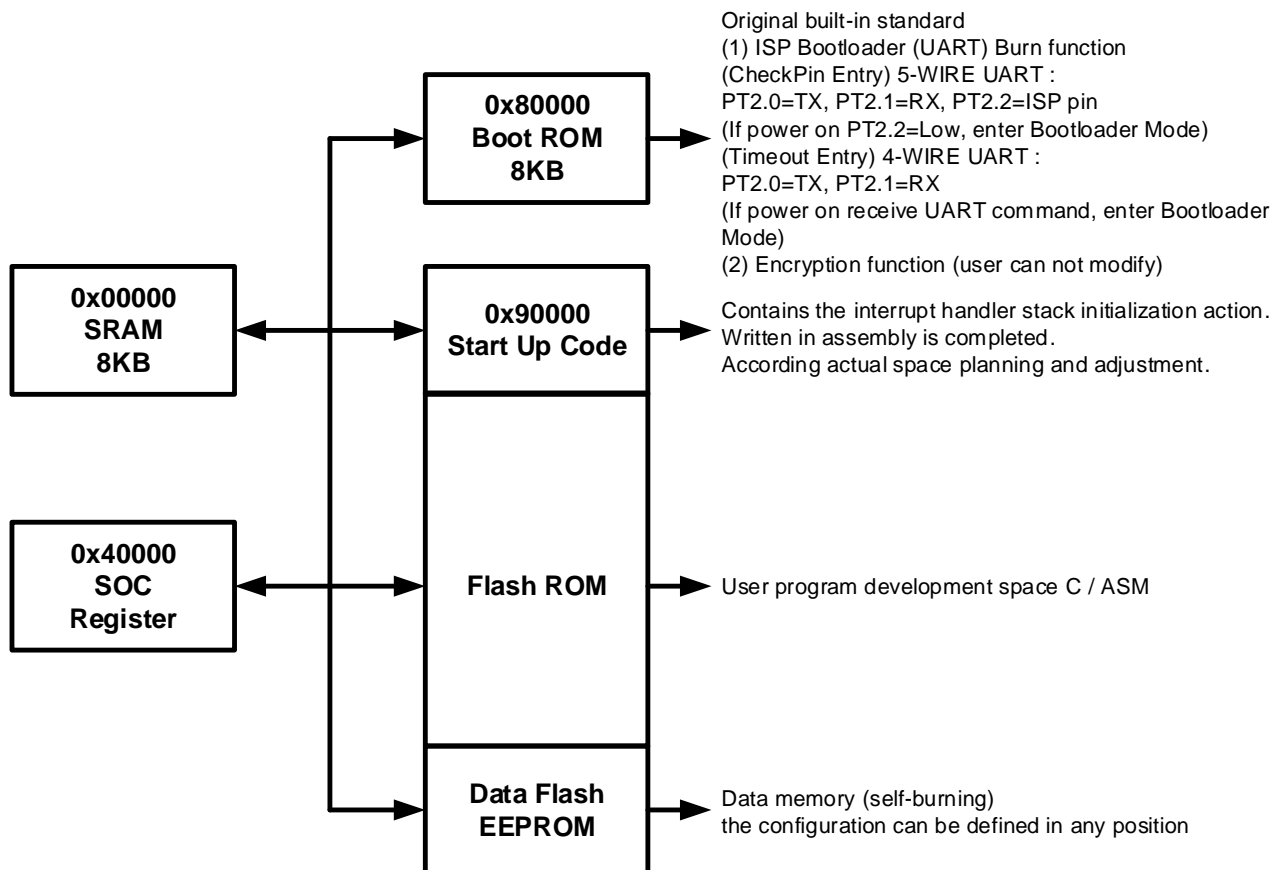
0x80000
Boot ROM
8KB

Original built-in standard
(1) ISP Bootloader (UART) Burn function
(CheckPin Entry) 5-WIRE UART :
PT2.0=TX, PT2.1=RX, PT2.2=ISP pin
(If power on PT2.2=Low, enter Bootloader Mode)
(Timeout Entry) 4-WIRE UART :
PT2.0=TX, PT2.1=RX
(If power on receive UART command, enter Bootloader Mode)
(2) Encryption function (user can not modify)

0x00000
SRAM
8KB

0x90000
Start Up Code

Contains the interrupt handler stack initialization action.
Written in assembly is completed.
According actual space planning and adjustment.

0x40000
SOC
Register

Flash ROM

User program development space C / ASM

Data Flash
EEPROM

Data memory (self-burning)
the configuration can be defined in any position